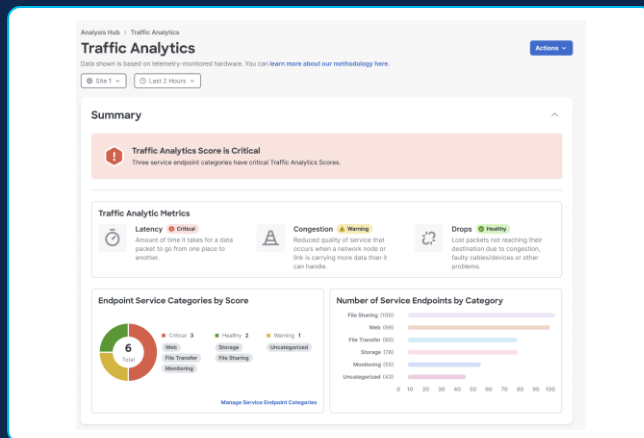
Analysis Hub > Traffic Analytics

Traffic Analytics

Data shown is based on telemetry-monitored hardware. You can learn more about our methodology here.

Actions

Site 1

Last 2 Hours

Summary

Traffic Analytics Score is Critical

Three service endpoint categories have critical Traffic Analytics Scores.

Traffic Analytic Metrics

Latency Critical

Amount of time it takes for a data packet to go from one place to another.

Congestion Warning

Reduced quality of service that occurs when a network node or link is carrying more data than it can handle.

Drops Healthy

Lost packets not reaching their destination due to congestion, faulty cables/devices or other problems.

Endpoint Service Categories by Score

6
Total

Critical 3
Web
File Transfer
Monitoring

Healthy 2
Storage
File Sharing

Warning 1
Uncategorized

Manage Service Endpoint Categories

Number of Service Endpoints by Category

File Sharing (100)
Web (99)
File Transfer (80)
Storage (78)
Monitoring (55)
Uncategorized (43)

0 10 20 30 40 50 60 70 80 90 100